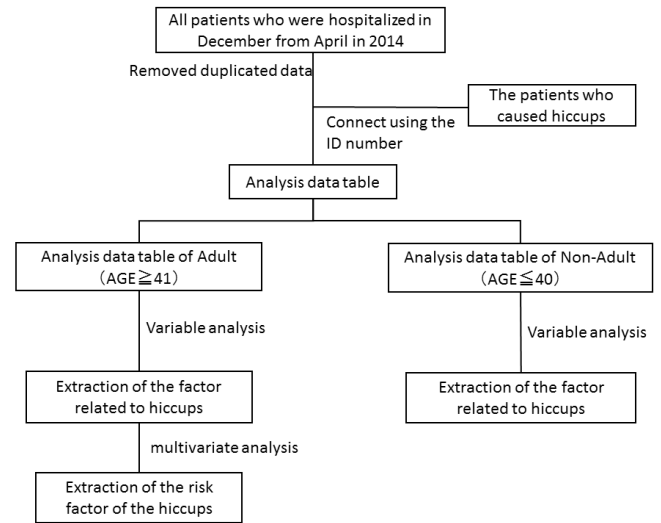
All patients who were hospitalized in December from April in 2014

Removed duplicated data

The patients who caused hiccups

Connect using the ID number

Analysis data table

Analysis data table of Adult （AGE≧41）

Variable analysis

Extraction of the factor related to hiccups

multivariate analysis

Extraction of the risk factor of the hiccups

Analysis data table of Non-Adult （AGE≦40）

Variable analysis

Extraction of the factor related to hiccups